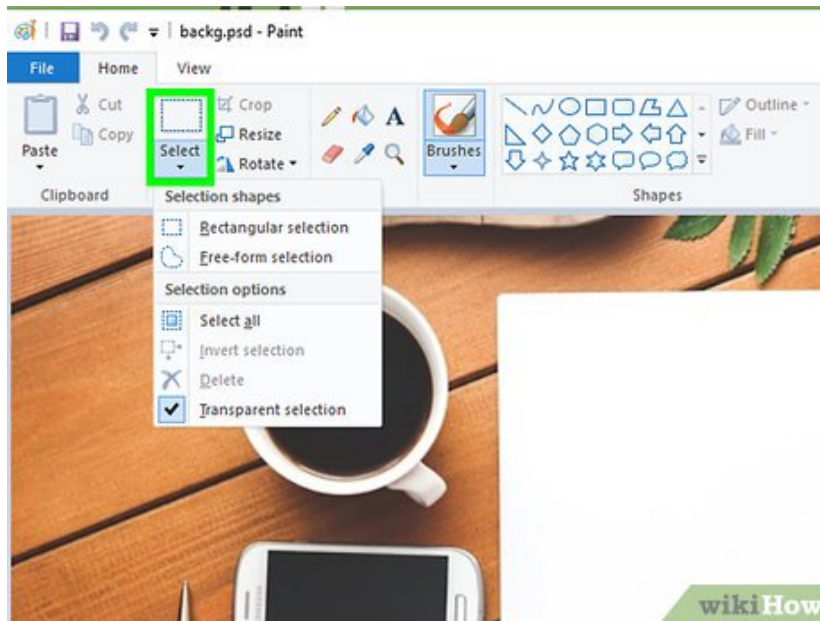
backg.psd - Paint

File
Home
View

Cut
Copy
Paste
Clipboard

Select

Crop
Resize
Rotate

A

Brushes

Outline
Fill
Shapes

Selection shapes
Rectangular selection
Free-form selection
Selection options
Select all
Invert selection
Delete
Transparent selection

wikiHow